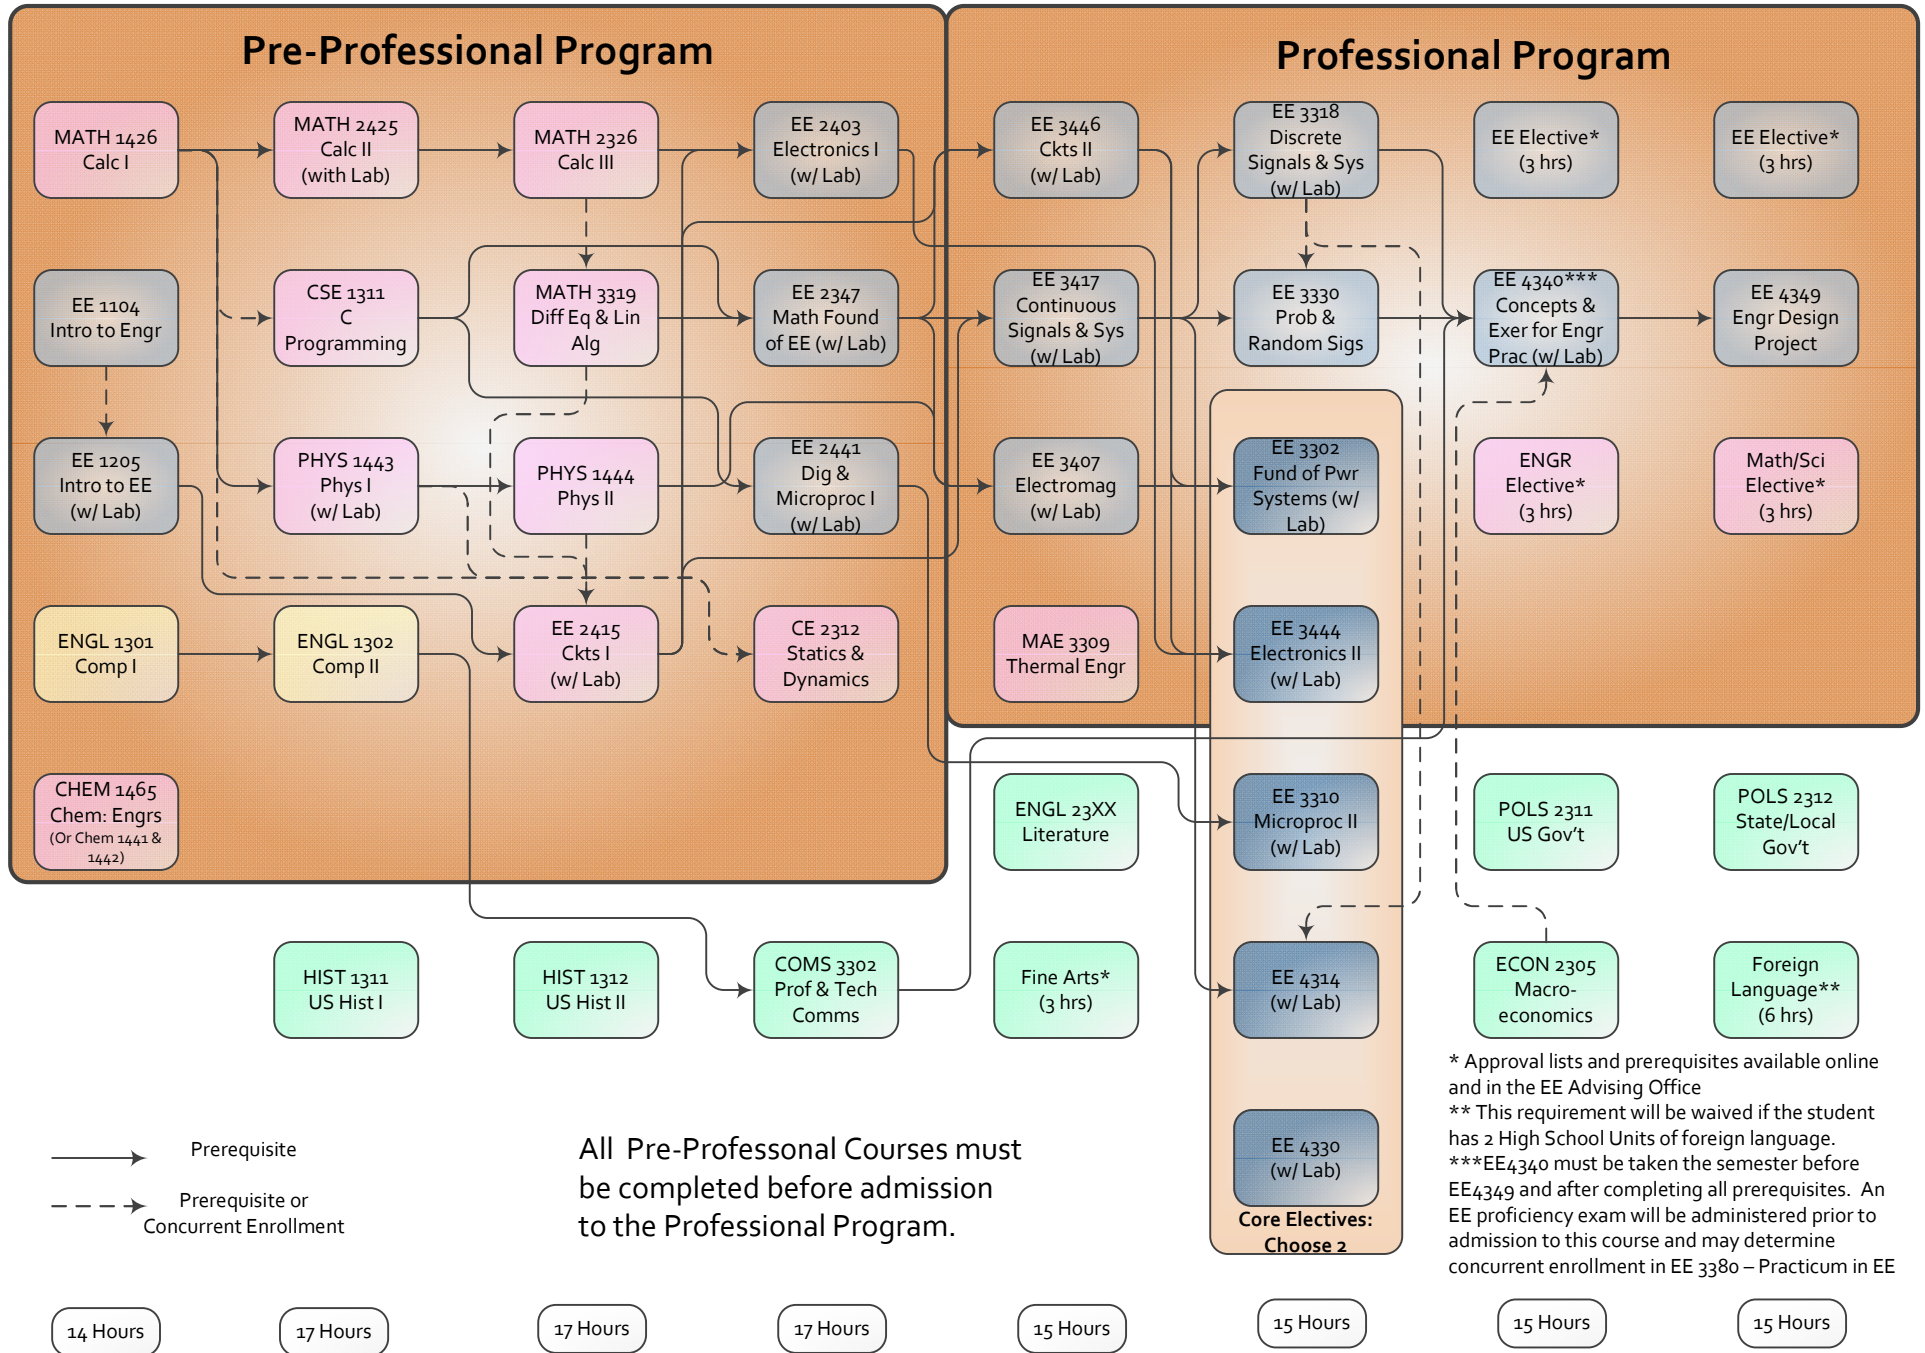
Pre-Professional Program

Professional Program

MATH 1426 Calc I

MATH 2425 Calc II (with Lab)

MATH 2326 Calc III

EE 2403 Electronics I (w/ Lab)

EE 3446 Ckts II (w/ Lab)

EE 3318 Discrete Signals & Sys (w/ Lab)

EE Elective* (3 hrs)

EE Elective* (3 hrs)

EE 1104 Intro to Engr

CSE 1311 C Programming

MATH 3319 Diff Eq & Lin Alg

EE 2347 Math Found of EE (w/ Lab)

EE 3417 Continuous Signals & Sys (w/ Lab)

EE 3330 Prob & Random Sigs

EE 4340*** Concepts & Exer for Engr Prac (w/ Lab)

EE 4349 Engr Design Project

EE 1205 Intro to EE (w/ Lab)

PHYS 1443 Phys I (w/ Lab)

PHYS 1444 Phys II

EE 2441 Dig & Microproc I (w/ Lab)

EE 3407 Electromag (w/ Lab)

EE 3302 Fund of Pwr Systems (w/ Lab)

ENGR Elective* (3 hrs)

Math/Sci Elective* (3 hrs)

ENGL 1301 Comp I

ENGL 1302 Comp II

EE 2415 Ckts I (w/ Lab)

CE 2312 Statics & Dynamics

MAE 3309 Thermal Engr

EE 3444 Electronics II (w/ Lab)

CHEM 1465 Chem: Engrs (Or Chem 1441 & 1442)

ENGL 23XX Literature

EE 3310 Microproc II (w/ Lab)

POLS 2311 US Gov't

POLS 2312 State/Local Gov't

HIST 1311 US Hist I

HIST 1312 US Hist II

COMS 3302 Prof & Tech Comms

Fine Arts* (3 hrs)

EE 4314 (w/ Lab)

ECON 2305 Macro-economics

Foreign Language** (6 hrs)

* Approval lists and prerequisites available online and in the EE Advising Office
** This requirement will be waived if the student has 2 High School Units of foreign language.
***EE4340 must be taken the semester before EE4349 and after completing all prerequisites. An EE proficiency exam will be administered prior to admission to this course and may determine concurrent enrollment in EE 3380 – Practicum in EE

EE 4330 (w/ Lab)

Core Electives: Choose 2

Prerequisite

Prerequisite or Concurrent Enrollment

All Pre-Professonal Courses must be completed before admission to the Professional Program.

14 Hours

17 Hours

17 Hours

17 Hours

15 Hours

15 Hours

15 Hours

15 Hours